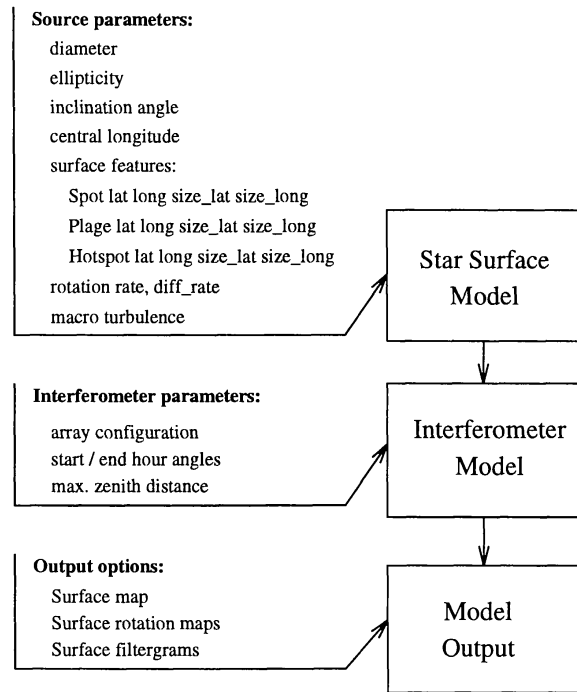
**Source parameters:**
diameter
ellipticity
inclination angle
central longitude
surface features:
Spot lat long size_lat size_long
Plage lat long size_lat size_long
Hotspot lat long size_lat size_long
rotation rate, diff_rate
macro turbulence

Star Surface Model

**Interferometer parameters:**
array configuration
start / end hour angles
max. zenith distance

Interferometer Model

**Output options:**
Surface map
Surface rotation maps
Surface filtergrams

Model Output